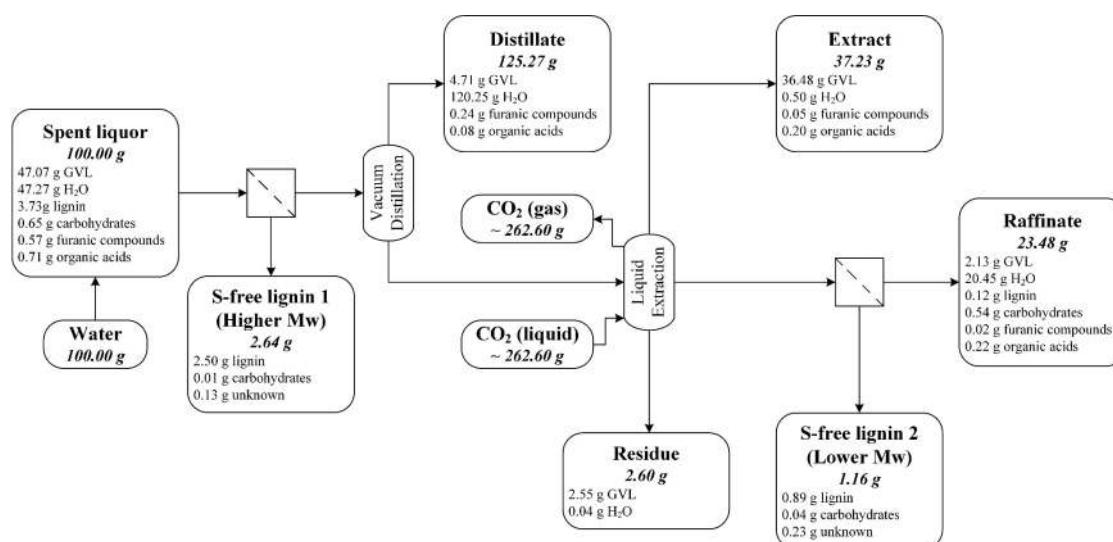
Spent liquor
100.00 g
47.07 g GVL
47.27 g $H_2O$
3.73g lignin
0.65 g carbohydrates
0.57 g furanic compounds
0.71 g organic acids

Water
100.00 g

S-free lignin 1
(Higher Mw)
2.64 g
2.50 g lignin
0.01 g carbohydrates
0.13 g unknown

Vacuum Distillation

Distillate
125.27 g
4.71 g GVL
120.25 g $H_2O$
0.24 g furanic compounds
0.08 g organic acids

$CO_2$ (gas)
~ 262.60 g

$CO_2$ (liquid)
~ 262.60 g

Liquid Extraction

Extract
37.23 g
36.48 g GVL
0.50 g $H_2O$
0.05 g furanic compounds
0.20 g organic acids

Raffinate
23.48 g
2.13 g GVL
20.45 g $H_2O$
0.12 g lignin
0.54 g carbohydrates
0.02 g furanic compounds
0.22 g organic acids

Residue
2.60 g
2.55 g GVL
0.04 g $H_2O$

S-free lignin 2
(Lower Mw)
1.16 g
0.89 g lignin
0.04 g carbohydrates
0.23 g unknown